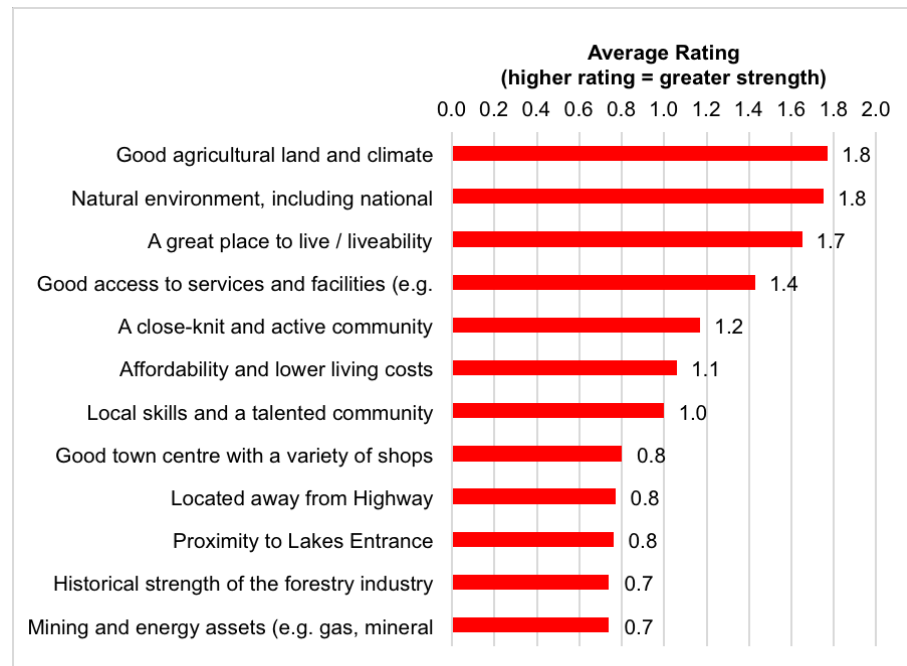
Average Rating
(higher rating = greater strength)

0.0 0.2 0.4 0.6 0.8 1.0 1.2 1.4 1.6 1.8 2.0

| Category | Rating |
|---|---|
| Good agricultural land and climate | 1.8 |
| Natural environment, including national | 1.8 |
| A great place to live / liveability | 1.7 |
| Good access to services and facilities (e.g. | 1.4 |
| A close-knit and active community | 1.2 |
| Affordability and lower living costs | 1.1 |
| Local skills and a talented community | 1.0 |
| Good town centre with a variety of shops | 0.8 |
| Located away from Highway | 0.8 |
| Proximity to Lakes Entrance | 0.8 |
| Historical strength of the forestry industry | 0.7 |
| Mining and energy assets (e.g. gas, mineral | 0.7 |